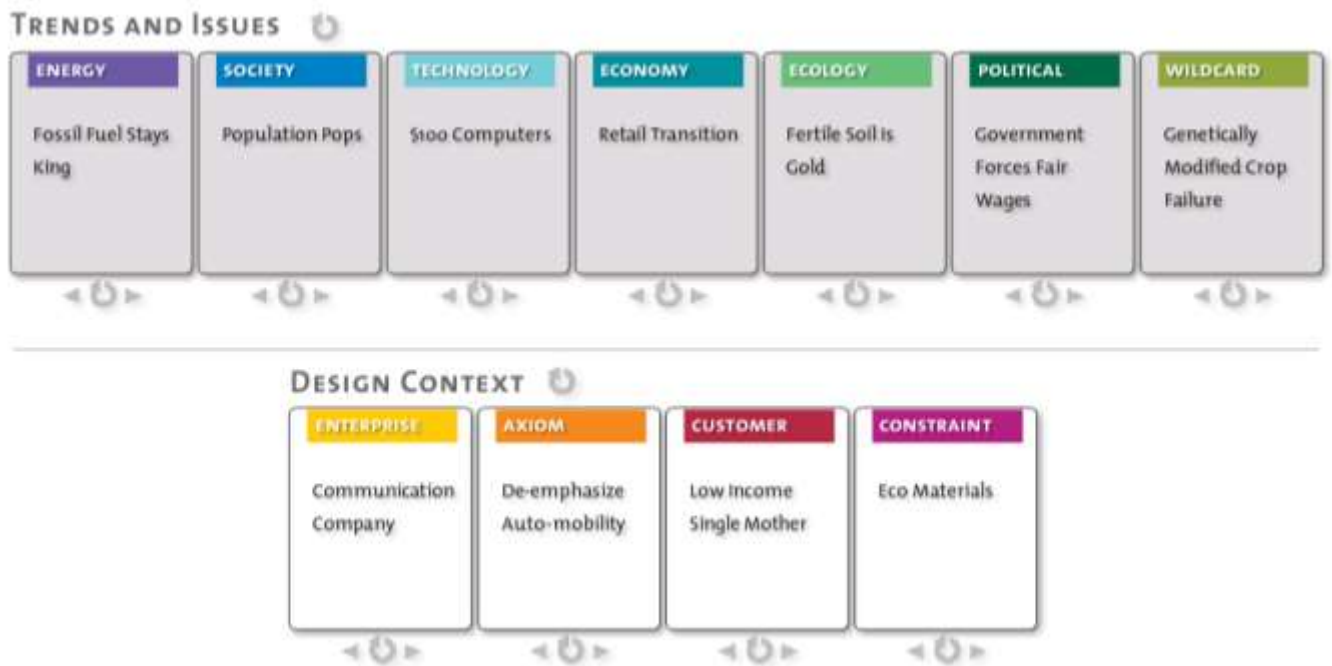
TRENDS AND ISSUES

| ENERGY | SOCIETY | TECHNOLOGY | ECONOMY | ECOLOGY | POLITICAL | WILDCARD |
|---|---|---|---|---|---|---|
| Fossil Fuel Stays King | Population Pops | \$100 Computers | Retail Transition | Fertile Soil is Gold | Government Forces Fair Wages | Genetically Modified Crop Failure |

DESIGN CONTEXT

| ENTERPRISE | AXIOM | CUSTOMER | CONSTRAINT |
|---|---|---|---|
| Communication Company | De-emphasize Auto-mobility | Low Income Single Mother | Eco Materials |